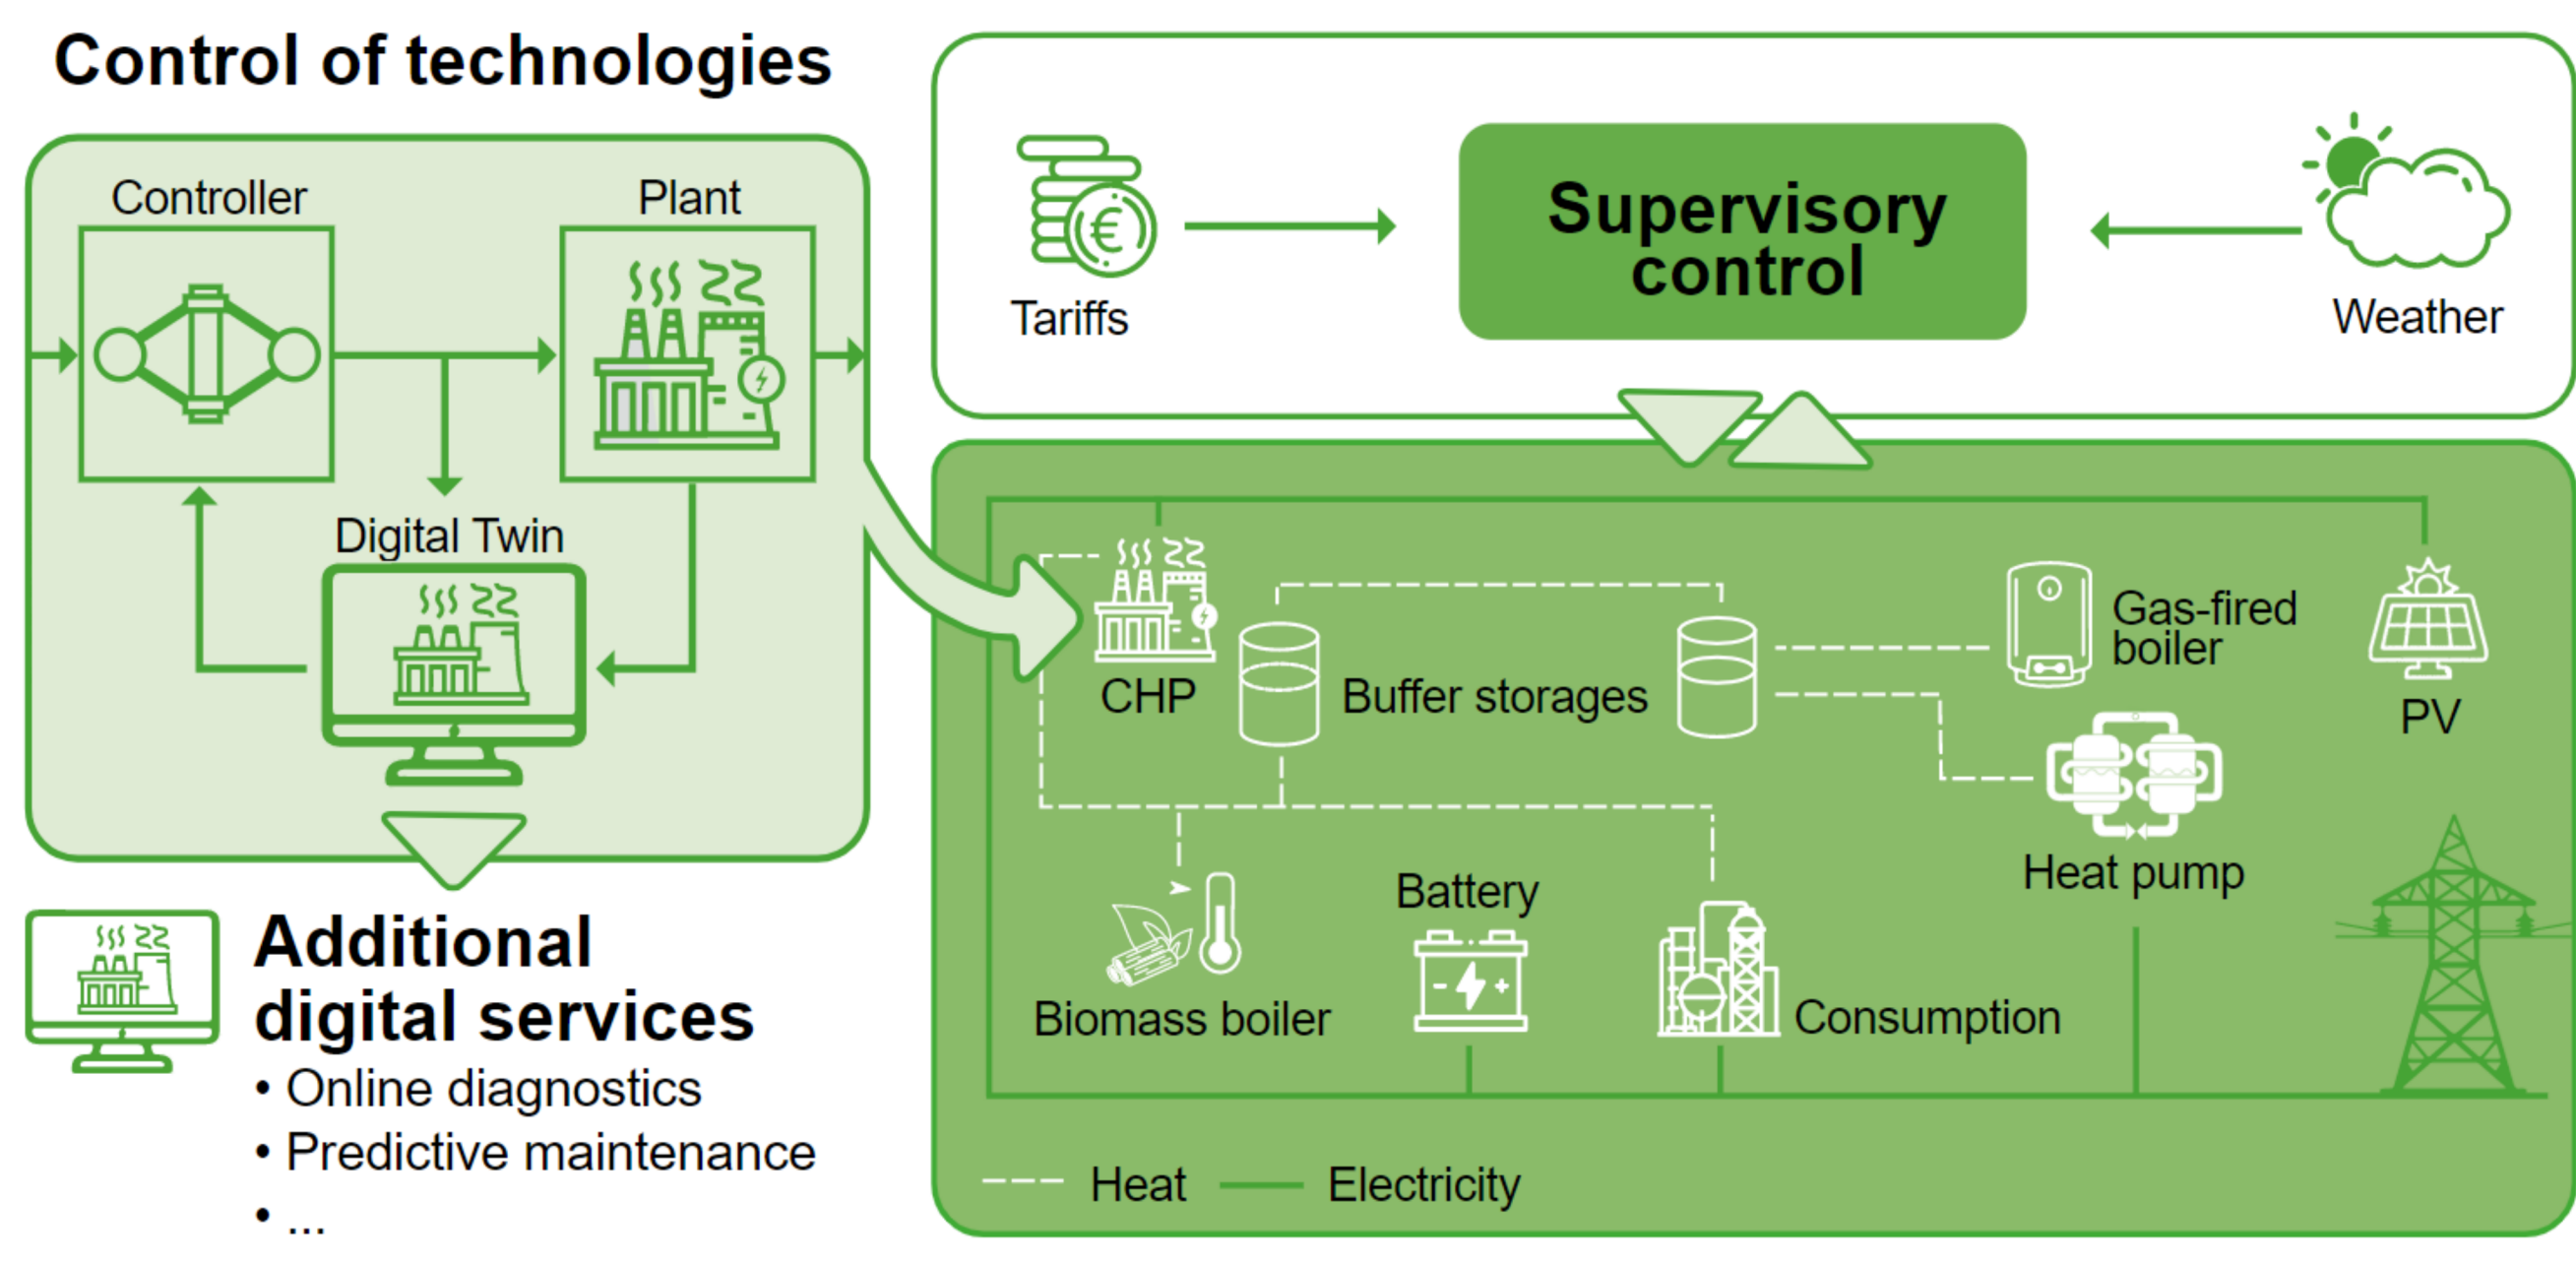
Control of technologies

Controller

Plant

Digital Twin

Additional digital services

• Online diagnostics
• Predictive maintenance
• ...

Tariffs

Supervisory control

Weather

CHP

Buffer storages

Gas-fired boiler

PV

Heat pump

Biomass boiler

Battery

Consumption

Heat

Electricity